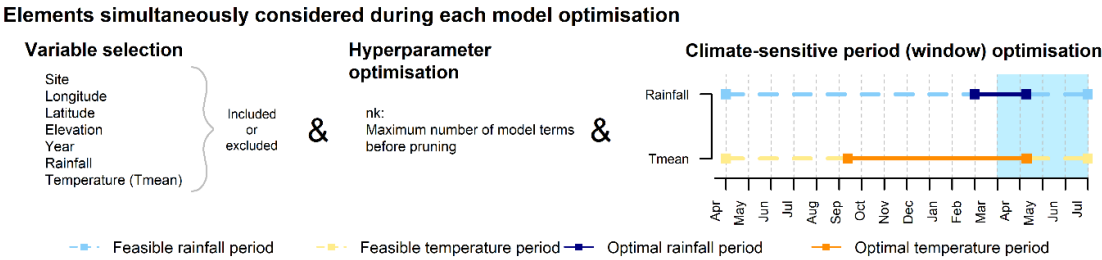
Elements simultaneously considered during each model optimisation

Variable selection

Site
Longitude
Latitude
Elevation
Year
Rainfall
Temperature (Tmean)

Included or excluded

&

Hyperparameter optimisation

nk:
Maximum number of model terms before pruning

&

Climate-sensitive period (window) optimisation

Rainfall

Tmean

Apr May Jun Jul Aug Sep Oct Nov Dec Jan Feb Mar Apr May Jun Jul

Feasible rainfall period   Feasible temperature period   Optimal rainfall period   Optimal temperature period